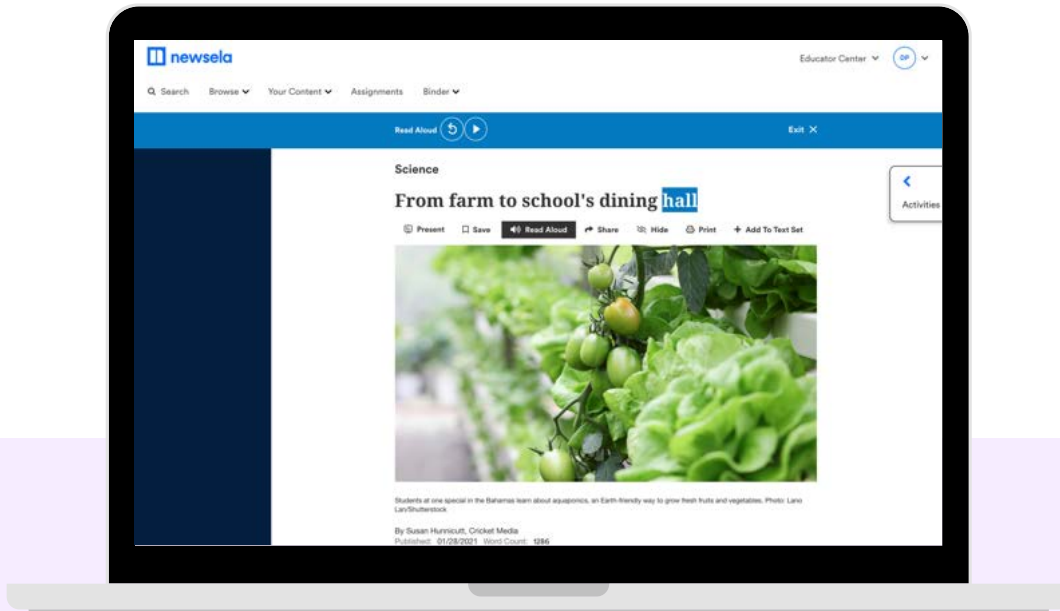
newsela

Educator Center DP

Search Browse Your Content Assignments Binder

Read Aloud

Exit

Science

From farm to school's dining hall

Present Save Read Aloud Share Hide Print Add To Text Set

Activities

Students at one special in the Bahamas learn about aquaponics, an Earth-friendly way to grow fresh fruits and vegetables. Photo: Lano Lan/Shutterstock

By Susan Hunnicutt, Cricket Media
Published: 01/28/2021 Word Count: 1286